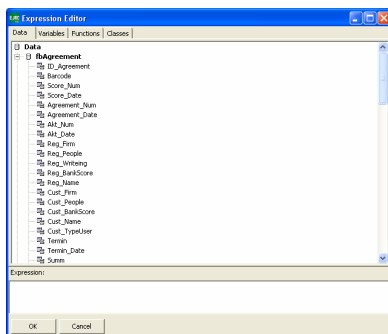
Expression Editor

Data | Variables | Functions | Classes

Data
fbAgreement
ID_Agreement
Barcode
Score_Num
Score_Date
Agreement_Num
Agreement_Date
Akt_Num
Akt_Date
Reg_Firm
Reg_People
Reg_Writeing
Reg_BankScore
Reg_Name
Cust_Firm
Cust_People
Cust_BankScore
Cust_Name
Cust_TypeUser
Termin
Termin_Date
Summ

Expression:

OK
Cancel